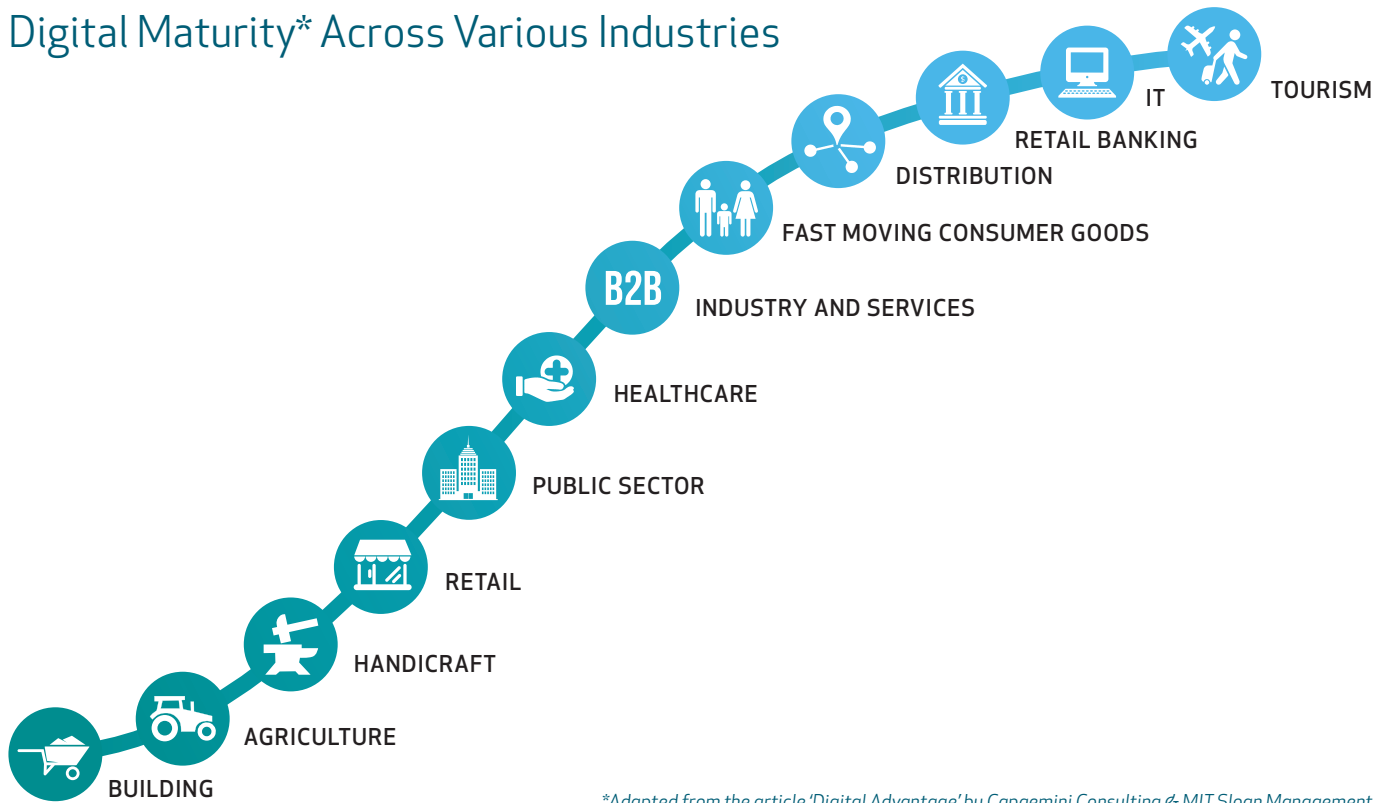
Digital Maturity* Across Various Industries

TOURISM

IT

RETAIL BANKING

DISTRIBUTION

FAST MOVING CONSUMER GOODS

B2B

INDUSTRY AND SERVICES

HEALTHCARE

PUBLIC SECTOR

RETAIL

HANDICRAFT

AGRICULTURE

BUILDING

*Adapted from the article 'Digital Advantage' by Capgemini Consulting & MIT Sloan Management